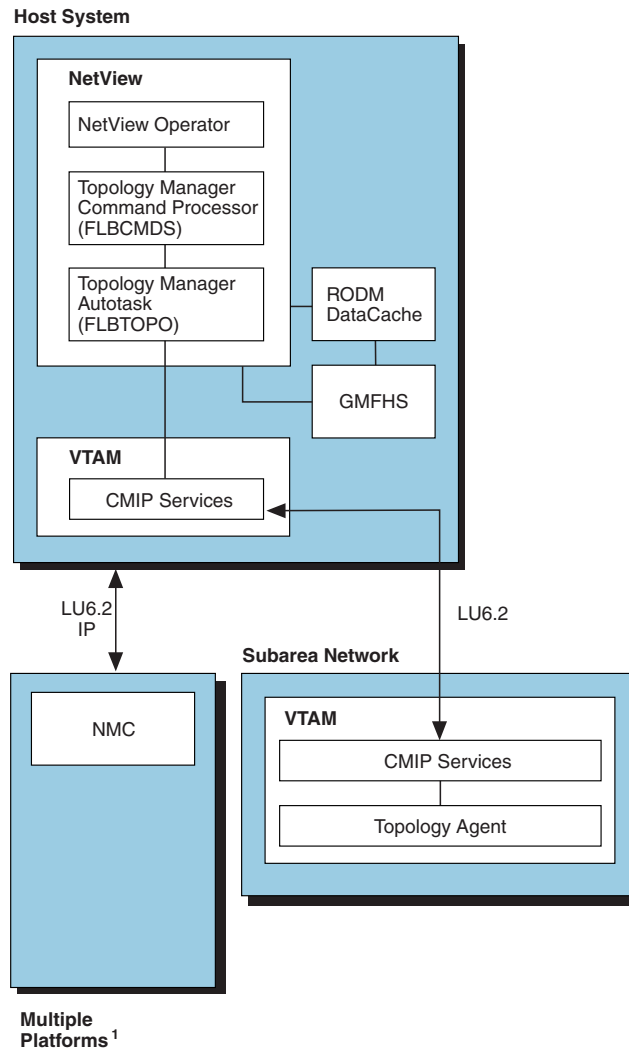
Host System

NetView

NetView Operator

Topology Manager Command Processor (FLBCMDS)

Topology Manager Autotask (FLBTOPO)

RODM DataCache

GMFHS

VTAM

CMIP Services

LU6.2 IP

LU6.2

Subarea Network

NMC

VTAM

CMIP Services

Topology Agent

Multiple Platforms $^1$